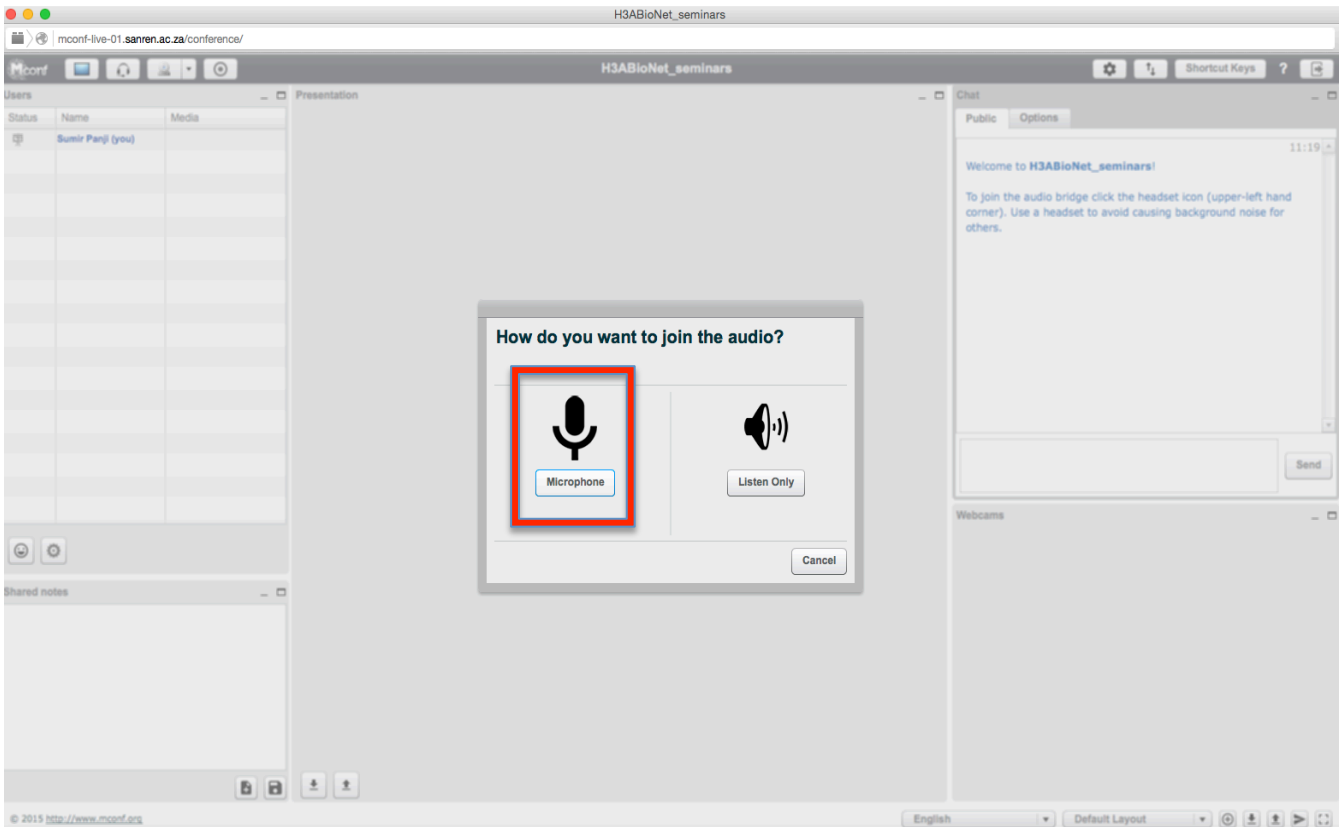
H3ABioNet_seminars

mconf-live-01.sanren.ac.za/conference/

Mconf

H3ABioNet_seminars

Shortcut Keys ?

Users

| Status | Name | Media |
|---|---|---|
| | Sumir Panji (you) | |

Presentation

Chat

Public Options

11:19

Welcome to H3ABioNet_seminars!

To join the audio bridge click the headset icon (upper-left hand corner). Use a headset to avoid causing background noise for others.

Send

How do you want to join the audio?

Microphone

Listen Only

Cancel

Webcams

Shared notes

© 2015 http://www.mconf.org

English

Default Layout